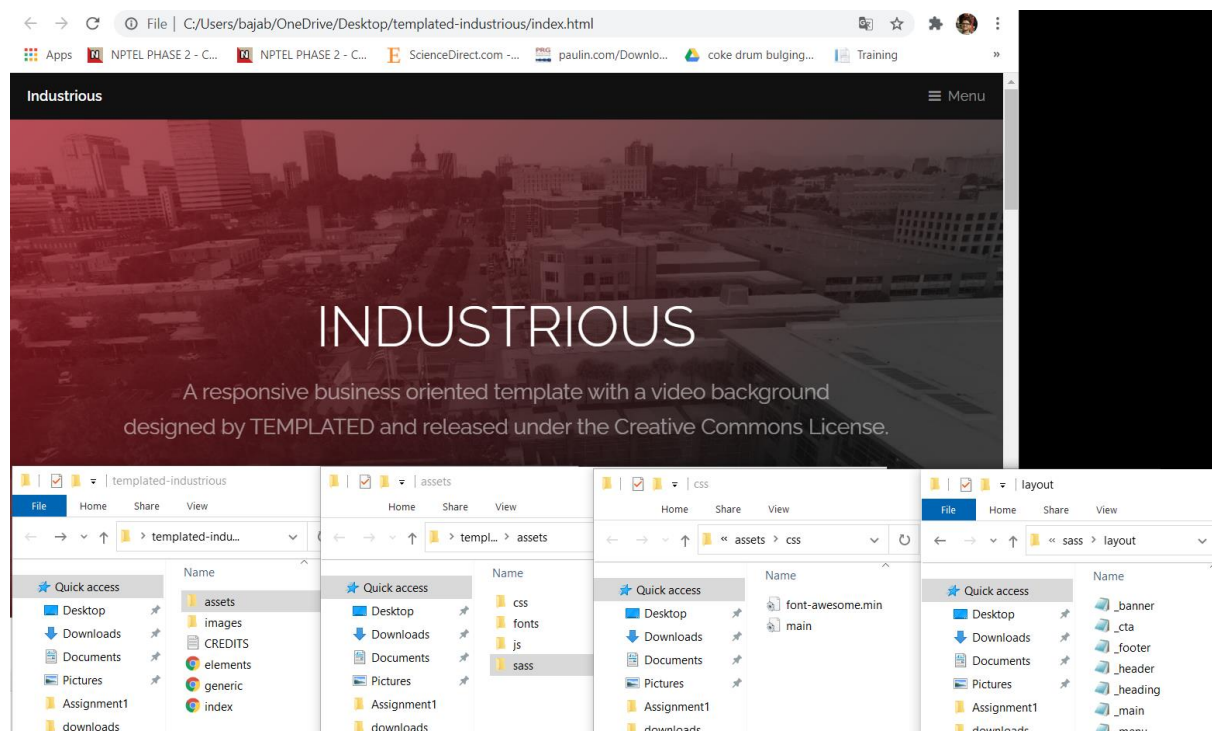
File | C:/Users/bajab/OneDrive/Desktop/templated-industrious/index.html

Apps NPTEL PHASE 2 - C... NPTEL PHASE 2 - C... ScienceDirect.com -... paulin.com/Downlo... coke drum bulging... Training »

Industrious

≡ Menu

INDUSTRIOUS

A responsive business oriented template with a video background designed by TEMPLATED and released under the Creative Commons License.

| templated-industrious
File Home Share View
> templated-indu...
Quick access
Desktop
Downloads
Documents
Pictures
Assignment1
downloads
Name
assets
images
CREDITS
elements
generic
index

| assets
Home Share View
> templ... > assets
Quick access
Desktop
Downloads
Documents
Pictures
Assignment1
downloads
Name
css
fonts
js
sass

| css
Home Share View
« assets > css
Quick access
Desktop
Downloads
Documents
Pictures
Assignment1
downloads
Name
font-awesome.min
main

| layout
File Home Share View
« sass > layout
Quick access
Desktop
Downloads
Documents
Pictures
Assignment1
downloads
Name
_banner
_cta
_footer
_header
_heading
_main
_menu